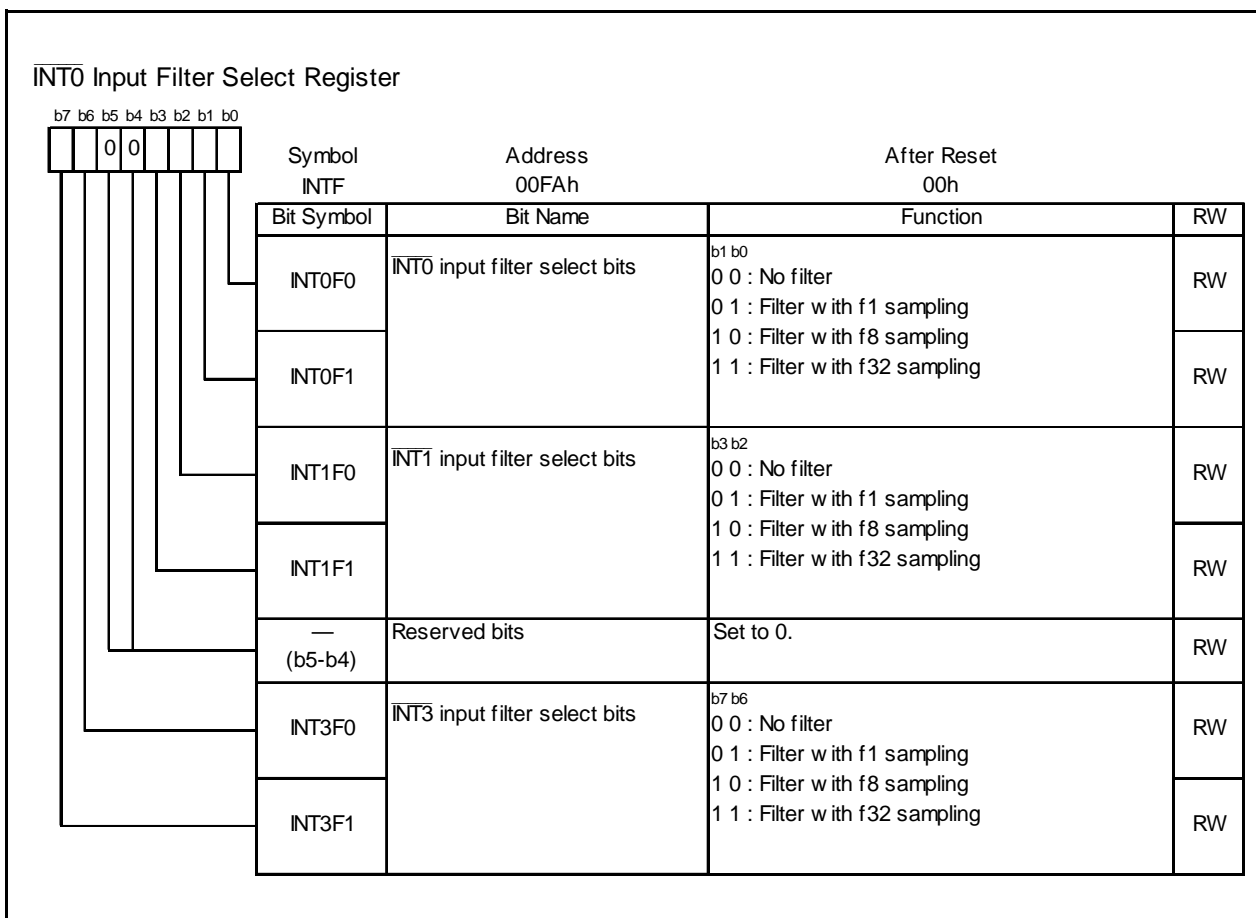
$\overline{\text{INT0}}$ Input Filter Select Register

b7 b6 b5 b4 b3 b2 b1 b0

0 0

| Symbol | Address | After Reset |
|---|---|---|
| INTF | 00FAh | 00h |

| Bit Symbol | Bit Name | Function | RW |
|---|---|---|---|
| INT0F0 | $\overline{\text{INT0}}$ input filter select bits | b1 b0<br>0 0 : No filter<br>0 1 : Filter w ith f1 sampling<br>1 0 : Filter w ith f8 sampling<br>1 1 : Filter w ith f32 sampling | RW |
| INT0F1 | | | RW |
| INT1F0 | $\overline{\text{INT1}}$ input filter select bits | b3 b2<br>0 0 : No filter<br>0 1 : Filter w ith f1 sampling<br>1 0 : Filter w ith f8 sampling<br>1 1 : Filter w ith f32 sampling | RW |
| INT1F1 | | | RW |
| — (b5-b4) | Reserved bits | Set to 0. | RW |
| INT3F0 | $\overline{\text{INT3}}$ input filter select bits | b7 b6<br>0 0 : No filter<br>0 1 : Filter w ith f1 sampling<br>1 0 : Filter w ith f8 sampling<br>1 1 : Filter w ith f32 sampling | RW |
| INT3F1 | | | RW |